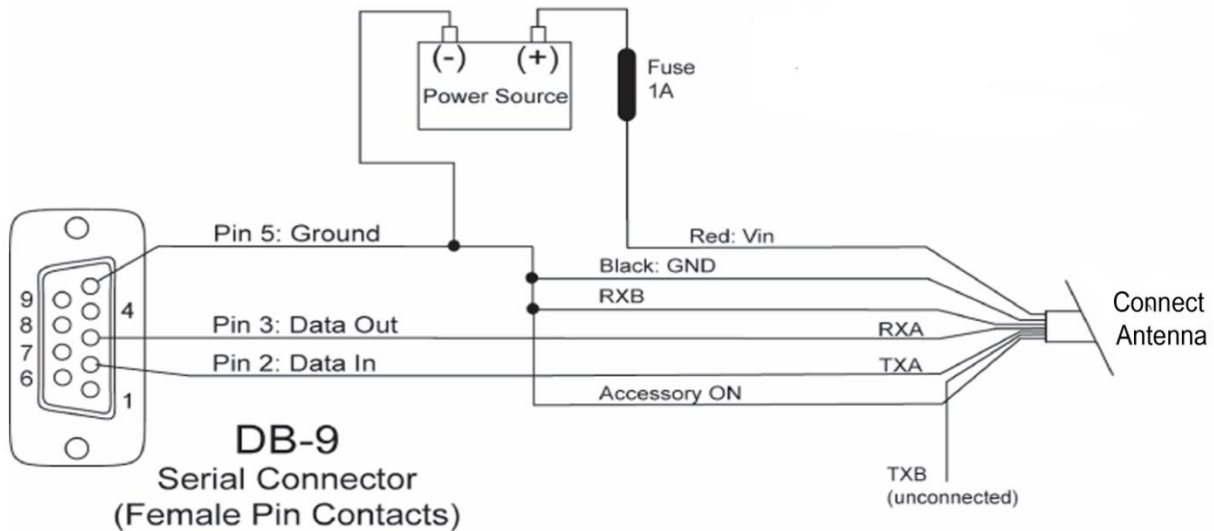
(-) (+)
Power Source

Fuse
1A

Pin 5: Ground

Red: Vin

Black: GND

RXB

9
8
7
6

4

1

Pin 3: Data Out

RXA

Pin 2: Data In

TXA

Accessory ON

Connect
Antenna

DB-9
Serial Connector
(Female Pin Contacts)

TXB
(unconnected)